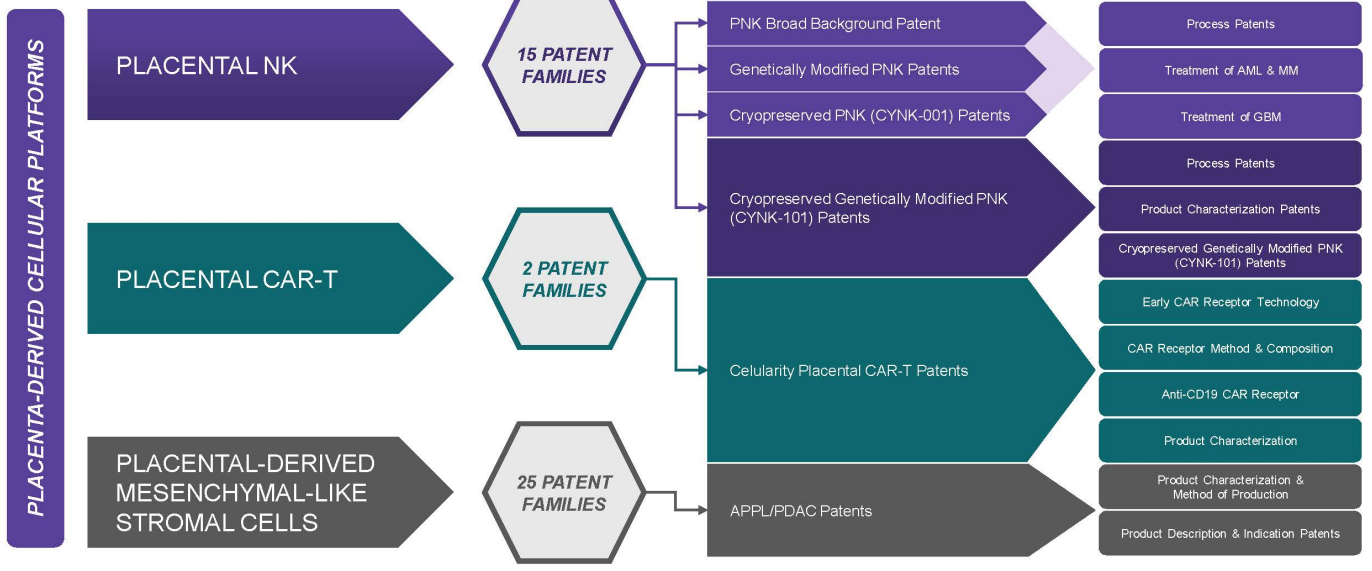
PLACENTA-DERIVED CELLULAR PLATFORMS

PLACENTAL NK

15 PATENT FAMILIES

PNK Broad Background Patent

Genetically Modified PNK Patents

Cryopreserved PNK (CYNK-001) Patents

Process Patents

Treatment of AML & MM

Treatment of GBM

Cryopreserved Genetically Modified PNK (CYNK-101) Patents

Process Patents

Product Characterization Patents

Cryopreserved Genetically Modified PNK (CYNK-101) Patents

PLACENTAL CAR-T

2 PATENT FAMILIES

Celularity Placental CAR-T Patents

Early CAR Receptor Technology

CAR Receptor Method & Composition

Anti-CD19 CAR Receptor

Product Characterization

PLACENTAL-DERIVED MESENCHYMAL-LIKE STROMAL CELLS

25 PATENT FAMILIES

APPL/PDAC Patents

Product Characterization & Method of Production

Product Description & Indication Patents